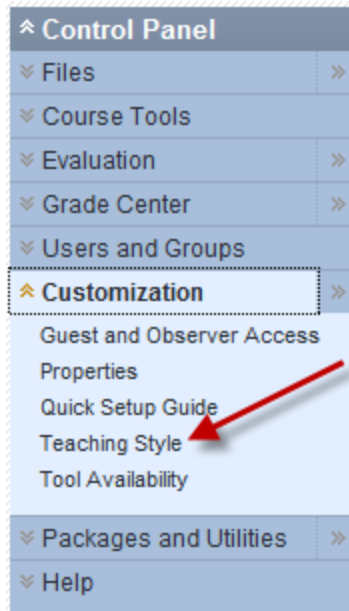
Control Panel
Files
Course Tools
Evaluation
Grade Center
Users and Groups
Customization
Guest and Observer Access
Properties
Quick Setup Guide
Teaching Style
Tool Availability
Packages and Utilities
Help